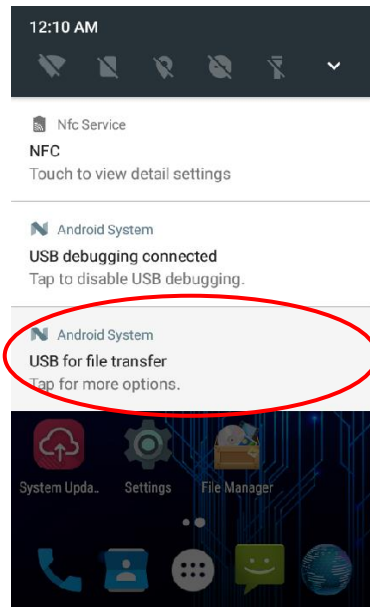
12:10 AM

Nfc Service
NFC
Touch to view detail settings

Android System
USB debugging connected
Tap to disable USB debugging.

Android System
USB for file transfer
Tap for more options.

System Upda...
Settings
File Manager